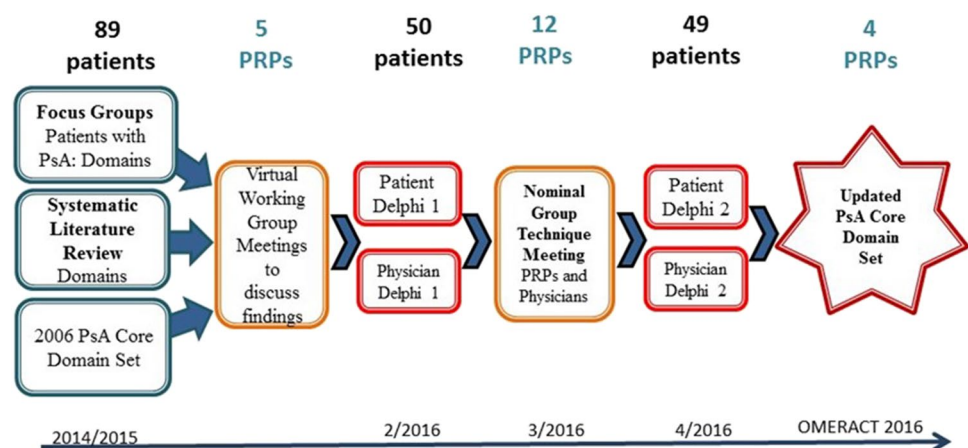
89 patients

5 PRPs

50 patients

12 PRPs

49 patients

4 PRPs

Focus Groups Patients with PsA: Domains

Systematic Literature Review Domains

2006 PsA Core Domain Set

Virtual Working Group Meetings to discuss findings

Patient Delphi 1

Physician Delphi 1

Nominal Group Technique Meeting PRPs and Physicians

Patient Delphi 2

Physician Delphi 2

Updated PsA Core Domain Set

2014/2015

2/2016

3/2016

4/2016

OMERACT 2016